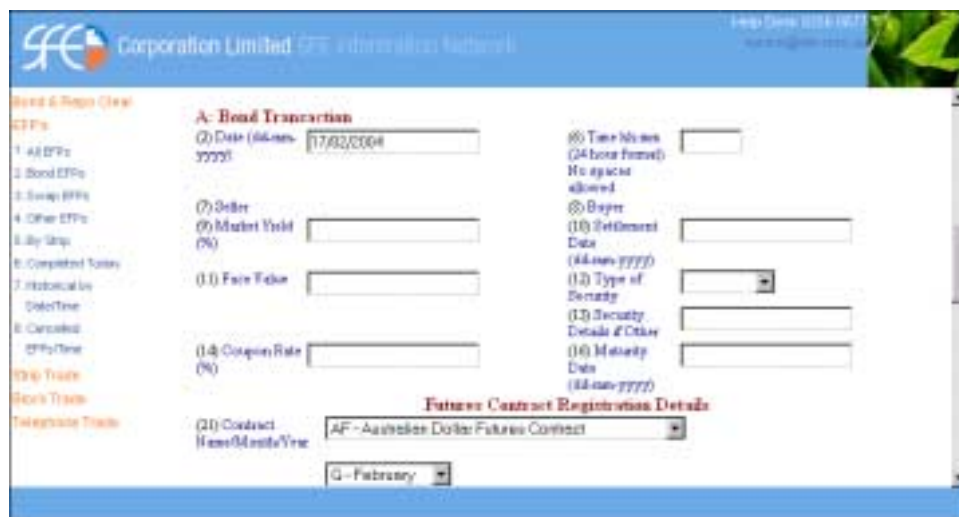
SFE Corporation Limited SFE Information Network

Help Desk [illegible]
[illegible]

Bond & Repo Clear
EFP's
1 All EFPs
2 Bond EFPs
3 Swap EFPs
4 Other EFPs
5 By Strip
6 Completed Today
7 Historical by Date/Time
8 Cancelled EFPs/Time
Strip Trade
Block Trade
Telephone Trade

A: Bond Transaction

(2) Date (dd-mm-yyyy) 17/02/2004

(6) Time hh:mm (24 hour format) No spaces allowed

(7) Seller

(8) Buyer

(9) Market Yield (%)

(10) Settlement Date (dd-mm-yyyy)

(11) Face Value

(12) Type of Security

(13) Security Details if Other

(14) Coupon Rate (%)

(16) Maturity Date (dd-mm-yyyy)

Futures Contract Registration Details

(21) Contract Name/Month/Year

AF - Australian Dollar Futures Contract

G - February